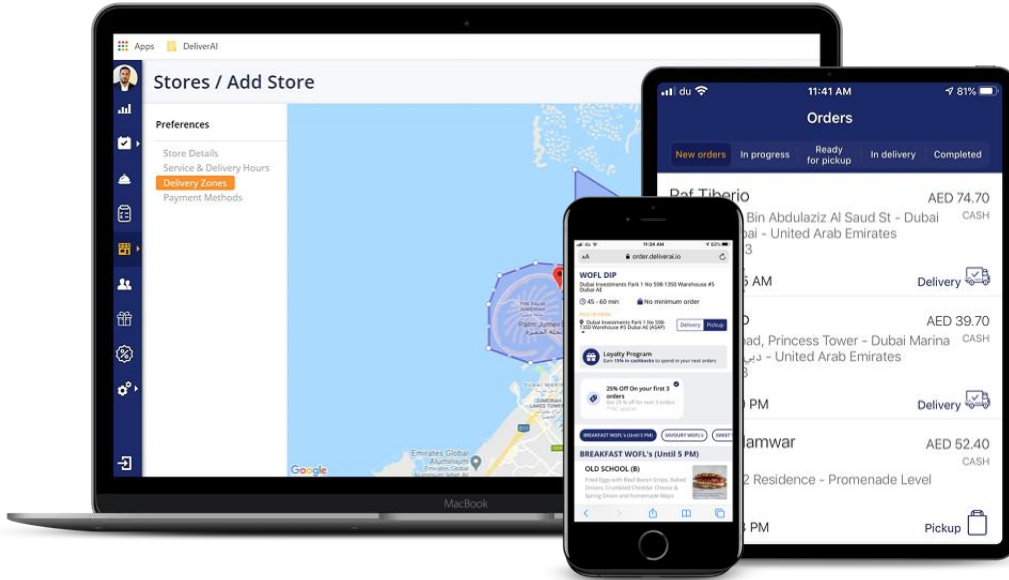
Apps DeliverAI

Stores / Add Store

Preferences

Store Details
Service & Delivery Hours
Delivery Zones
Payment Methods

Palm Jumeirah

Emirates Global Aluminium

Google

MacBook

du 11:41 AM 81%

Orders

New orders | In progress | Ready for pickup | In delivery | Completed

Raf Tiberio
AED 74.70
CASH
Bin Abdulaziz Al Saud St - Dubai
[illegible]bai - United Arab Emirates
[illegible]3
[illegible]5 AM
Delivery

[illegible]oad, Princess Tower - Dubai Marina
AED 39.70
CASH
دبي - United Arab Emirates
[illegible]3
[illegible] PM
Delivery

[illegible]amwar
AED 52.40
CASH
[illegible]2 Residence - Promenade Level
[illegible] PM
Pickup

11:34 AM
AA order.deliverai.io

WOFL DIP
Dubai Investments Park 1 No 598-1350 Warehouse #5 Dubai AE
45 - 60 min No minimum order
PICK UP FROM
Dubai Investments Park 1 No 598-1350 Warehouse #5 Dubai AE (ASAP)
Delivery Pickup

Loyalty Program
Earn 15% in cashbacks to spend in your next orders

25% Off On your first 3 orders
Get 25 % off for next 3 orders
*T&C applies

BREAKFAST WOFL's (Until 5 PM) SAVOURY WOFL's SWEET

BREAKFAST WOFL's (Until 5 PM)
OLD SCHOOL (B)
Fried Eggs with Beef Bacon Strips, Baked Onions, Crumbled Cheddar Cheese & Spring Onion and Homemade Mayo